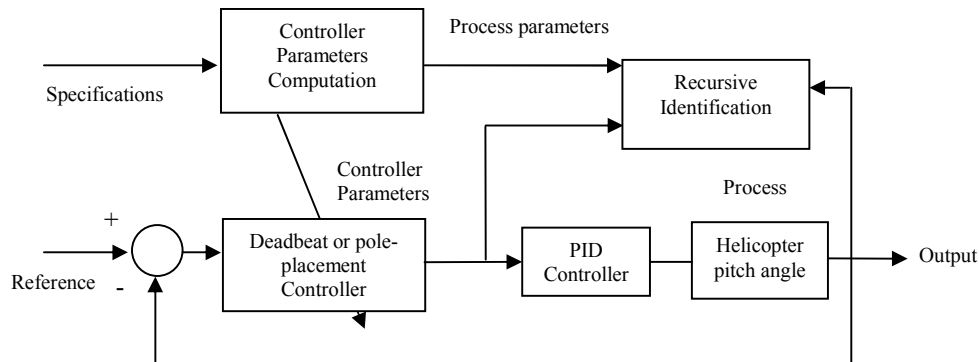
Controller Parameters Computation

Process parameters

Specifications

Recursive Identification

Controller Parameters

Process

+

Deadbeat or pole-placement Controller

PID Controller

Helicopter pitch angle

Output

Reference

-